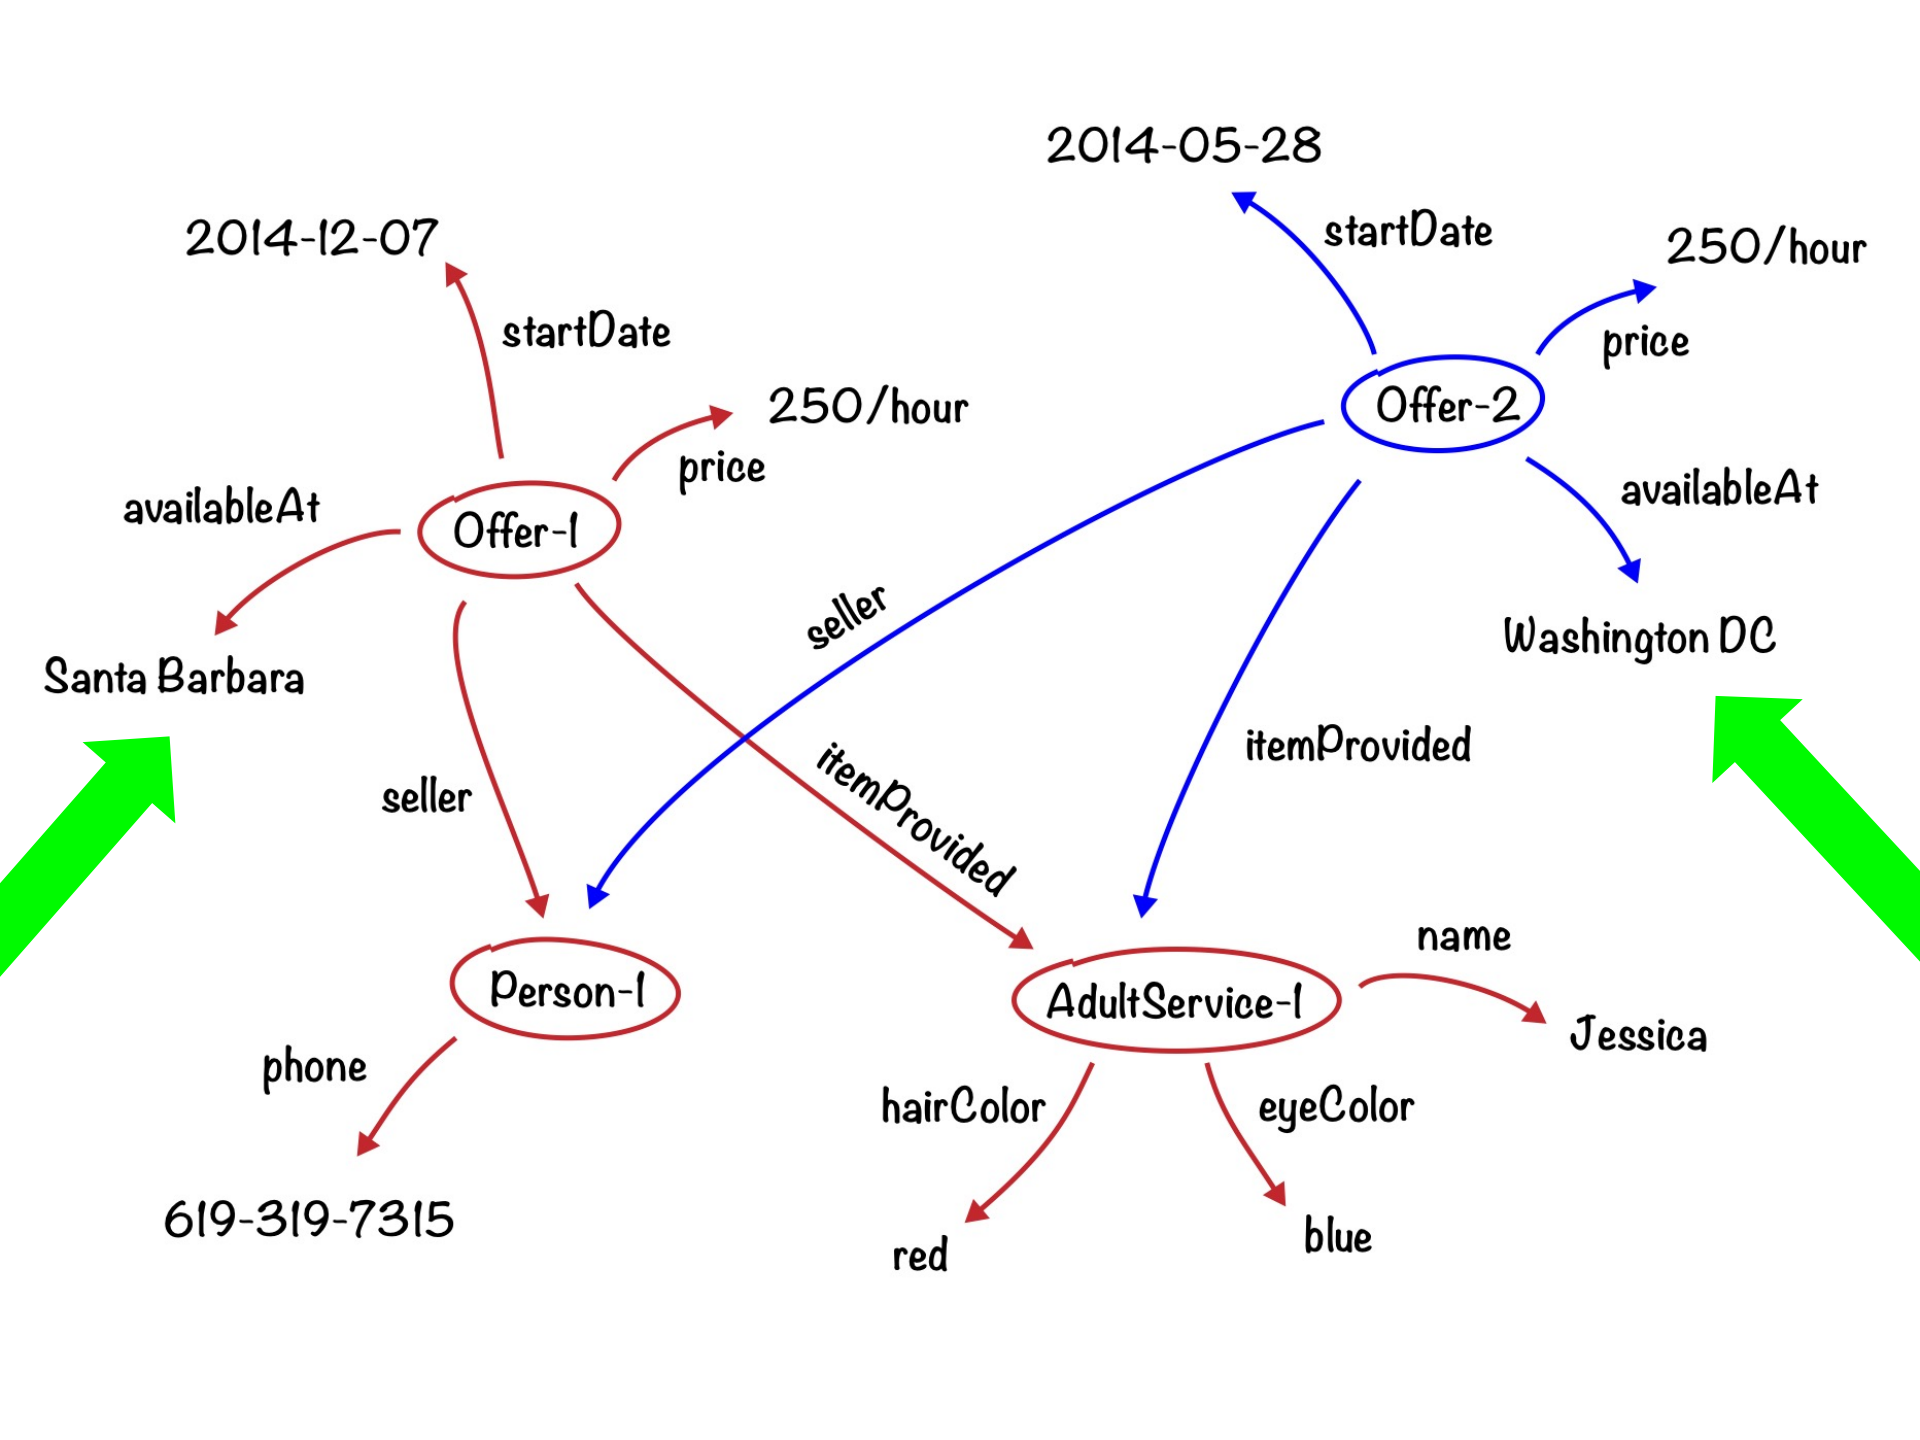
2014-05-28

2014-12-07

startDate

startDate

250/hour

price

250/hour

Offer-2

price

availableAt

Offer-1

availableAt

seller

Washington DC

Santa Barbara

itemProvided

itemProvided

seller

name

Person-1

AdultService-1

Jessica

phone

hairColor

eyeColor

619-319-7315

red

blue